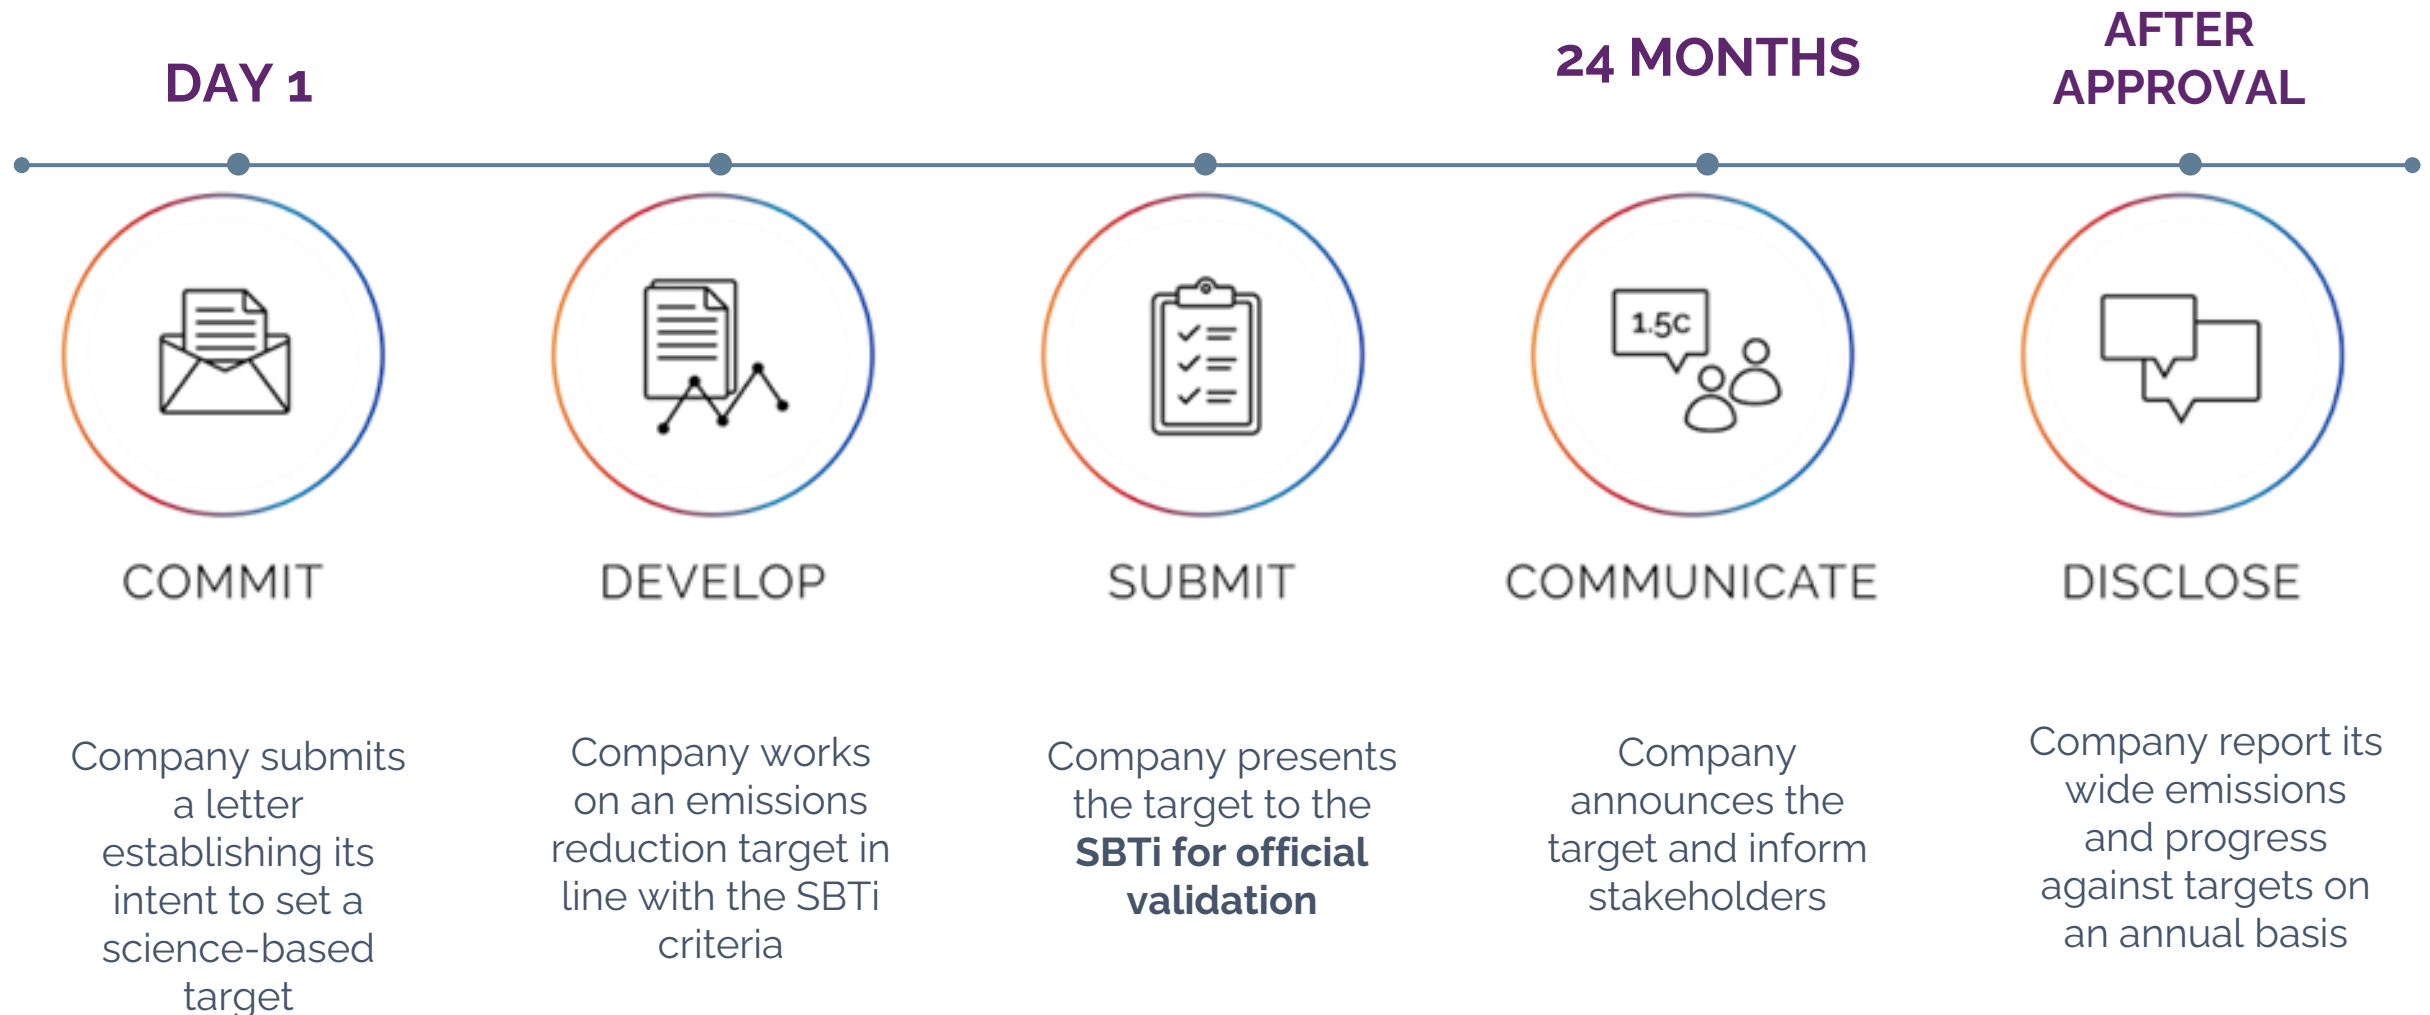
DAY 1

24 MONTHS

AFTER APPROVAL

COMMIT

DEVELOP

SUBMIT

1.5C

COMMUNICATE

DISCLOSE

Company submits a letter establishing its intent to set a science-based target

Company works on an emissions reduction target in line with the SBTi criteria

Company presents the target to the **SBTi for official validation**

Company announces the target and inform stakeholders

Company report its wide emissions and progress against targets on an annual basis